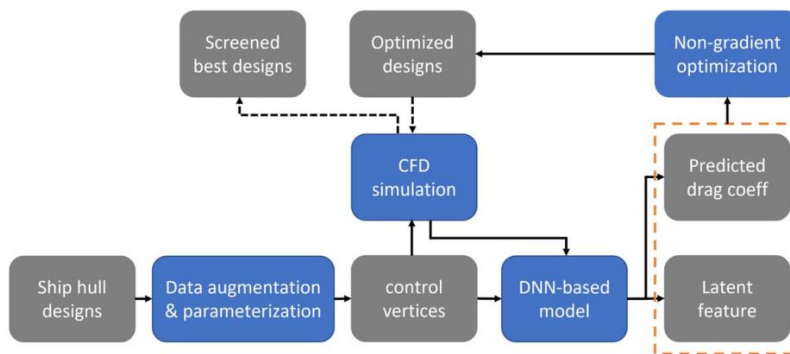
Screened best designs

Optimized designs

Non-gradient optimization

CFD simulation

Predicted drag coeff

Ship hull designs

Data augmentation & parameterization

control vertices

DNN-based model

Latent feature